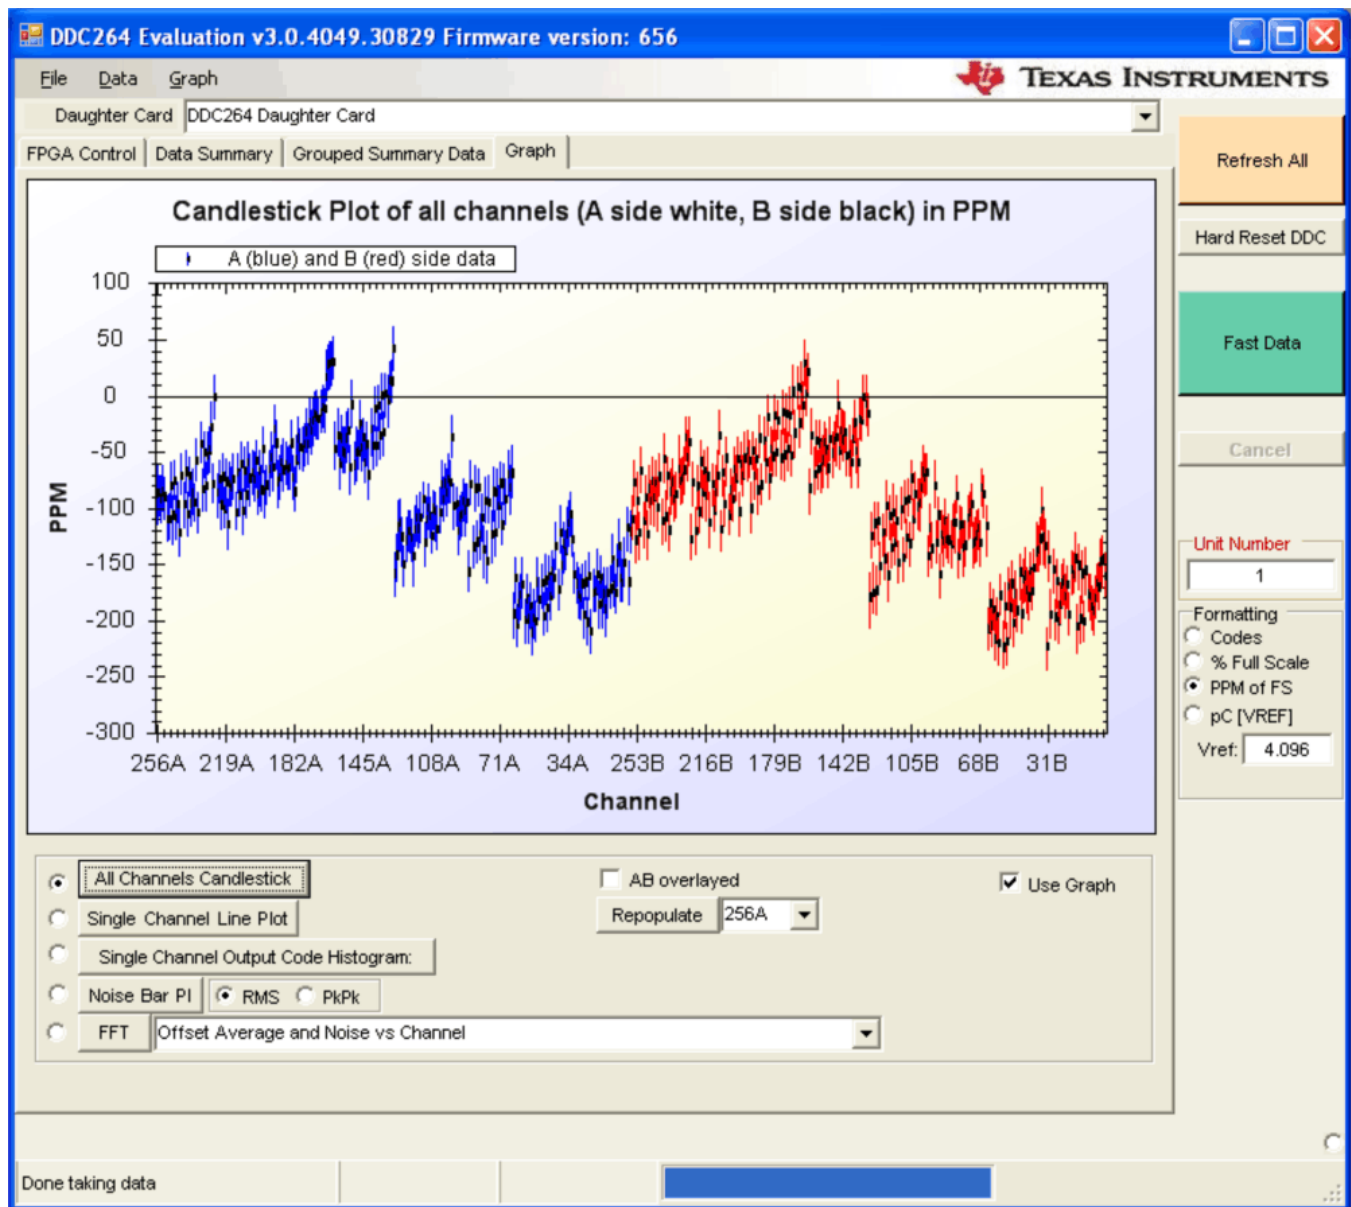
DDC264 Evaluation v3.0.4049.30829 Firmware version: 656

File Data Graph

TEXAS INSTRUMENTS

Daughter Card DDC264 Daughter Card

FPGA Control Data Summary Grouped Summary Data Graph

Refresh All

Hard Reset DDC

Fast Data

Cancel

Candlestick Plot of all channels (A side white, B side black) in PPM

A (blue) and B (red) side data

100
50
0
-50
-100
-150
-200
-250
-300

PPM

256A 219A 182A 145A 108A 71A 34A 253B 216B 179B 142B 105B 68B 31B

Channel

Unit Number
1

Formatting
Codes
% Full Scale
PPM of FS
pC [VREF]
Vref: 4.096

All Channels Candlestick
Single Channel Line Plot
Single Channel Output Code Histogram:
Noise Bar Pl RMS PkPk
FFT Offset Average and Noise vs Channel

AB overlayed
Repopulate 256A

Use Graph

Done taking data